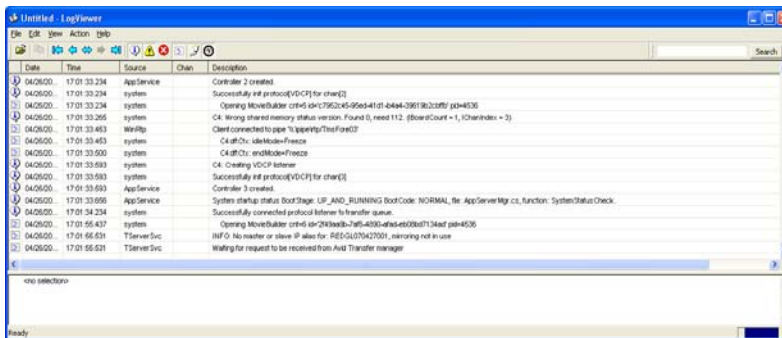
Untitled - LogViewer

File Edit View Action Help

Search

| Date | Time | Source | Chan | Description |
|---|---|---|---|---|
| 04/26/20... | 17:01:33.234 | AppService | | Controller 2 created. |
| 04/26/20... | 17:01:33.234 | system | | Successfully init protocol[VDCP] for chan[2] |
| 04/26/20... | 17:01:33.234 | system | | Opening MovieBuilder cntr=5 id='c7952c45-95ed-41d1-b4a4-39619b2cbffb' pid=4536 |
| 04/26/20... | 17:01:33.265 | system | | C4: Wrong shared memory status version. Found 0, need 112. (IBoardCount = 1, IChanIndex = 3) |
| 04/26/20... | 17:01:33.453 | WinRfp | | Client connected to pipe '\\.\pipe\rfp\ThisFore03' |
| 04/26/20... | 17:01:33.453 | system | | C4:dftCtx: idleMode=Freeze |
| 04/26/20... | 17:01:33.500 | system | | C4:dftCtx: endMode=Freeze |
| 04/26/20... | 17:01:33.593 | system | | C4: Creating VDCP listener |
| 04/26/20... | 17:01:33.593 | system | | Successfully init protocol[VDCP] for chan[3] |
| 04/26/20... | 17:01:33.593 | AppService | | Controller 3 created. |
| 04/26/20... | 17:01:33.656 | AppService | | System startup status BootStage: UP_AND_RUNNING BootCode: NORMAL, file: AppServerMgr.cs, function: SystemStatusCheck. |
| 04/26/20... | 17:01:54.234 | system | | Successfully connected protocol listener to transfer queue. |
| 04/26/20... | 17:01:55.437 | system | | Opening MovieBuilder cntr=6 id='2f49ad8b-7af5-4890-afad-eb08bd7134ad' pid=4536 |
| 04/26/20... | 17:01:55.531 | TServerSvc | | INFO: No master or slave IP alias for: REDGL070427001, mirroring not in use |
| 04/26/20... | 17:01:55.531 | TServerSvc | | Waiting for request to be received from Avid Transfer manager |

<no selection>

Ready